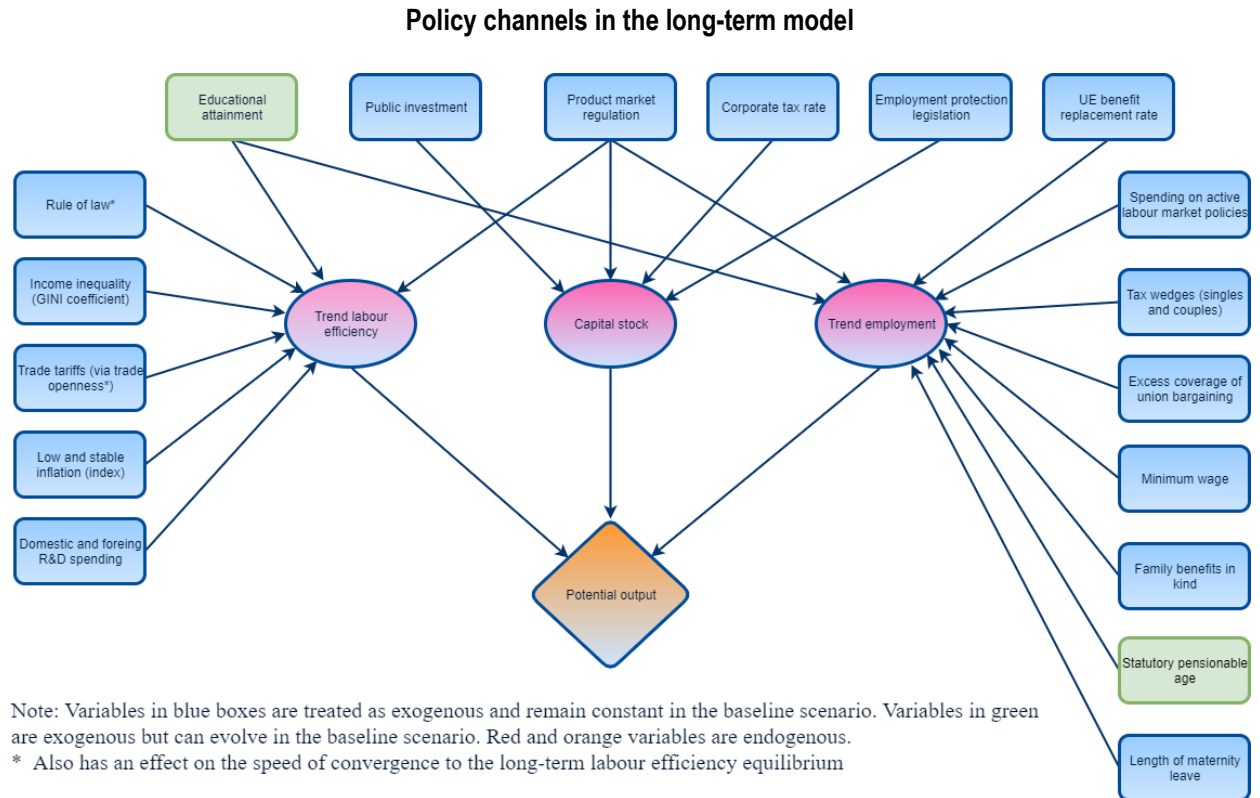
Policy channels in the long-term model

Educational attainment

Public investment

Product market regulation

Corporate tax rate

Employment protection legislation

UE benefit replacement rate

Rule of law*

Income inequality (GINI coefficient)

Trade tariffs (via trade openness*)

Low and stable inflation (index)

Domestic and foreing R&D spending

Trend labour efficiency

Capital stock

Trend employment

Spending on active labour market policies

Tax wedges (singles and couples)

Excess coverage of union bargaining

Minimum wage

Family benefits in kind

Statutory pensionable age

Length of maternity leave

Potential output

Note: Variables in blue boxes are treated as exogenous and remain constant in the baseline scenario. Variables in green are exogenous but can evolve in the baseline scenario. Red and orange variables are endogenous.
* Also has an effect on the speed of convergence to the long-term labour efficiency equilibrium